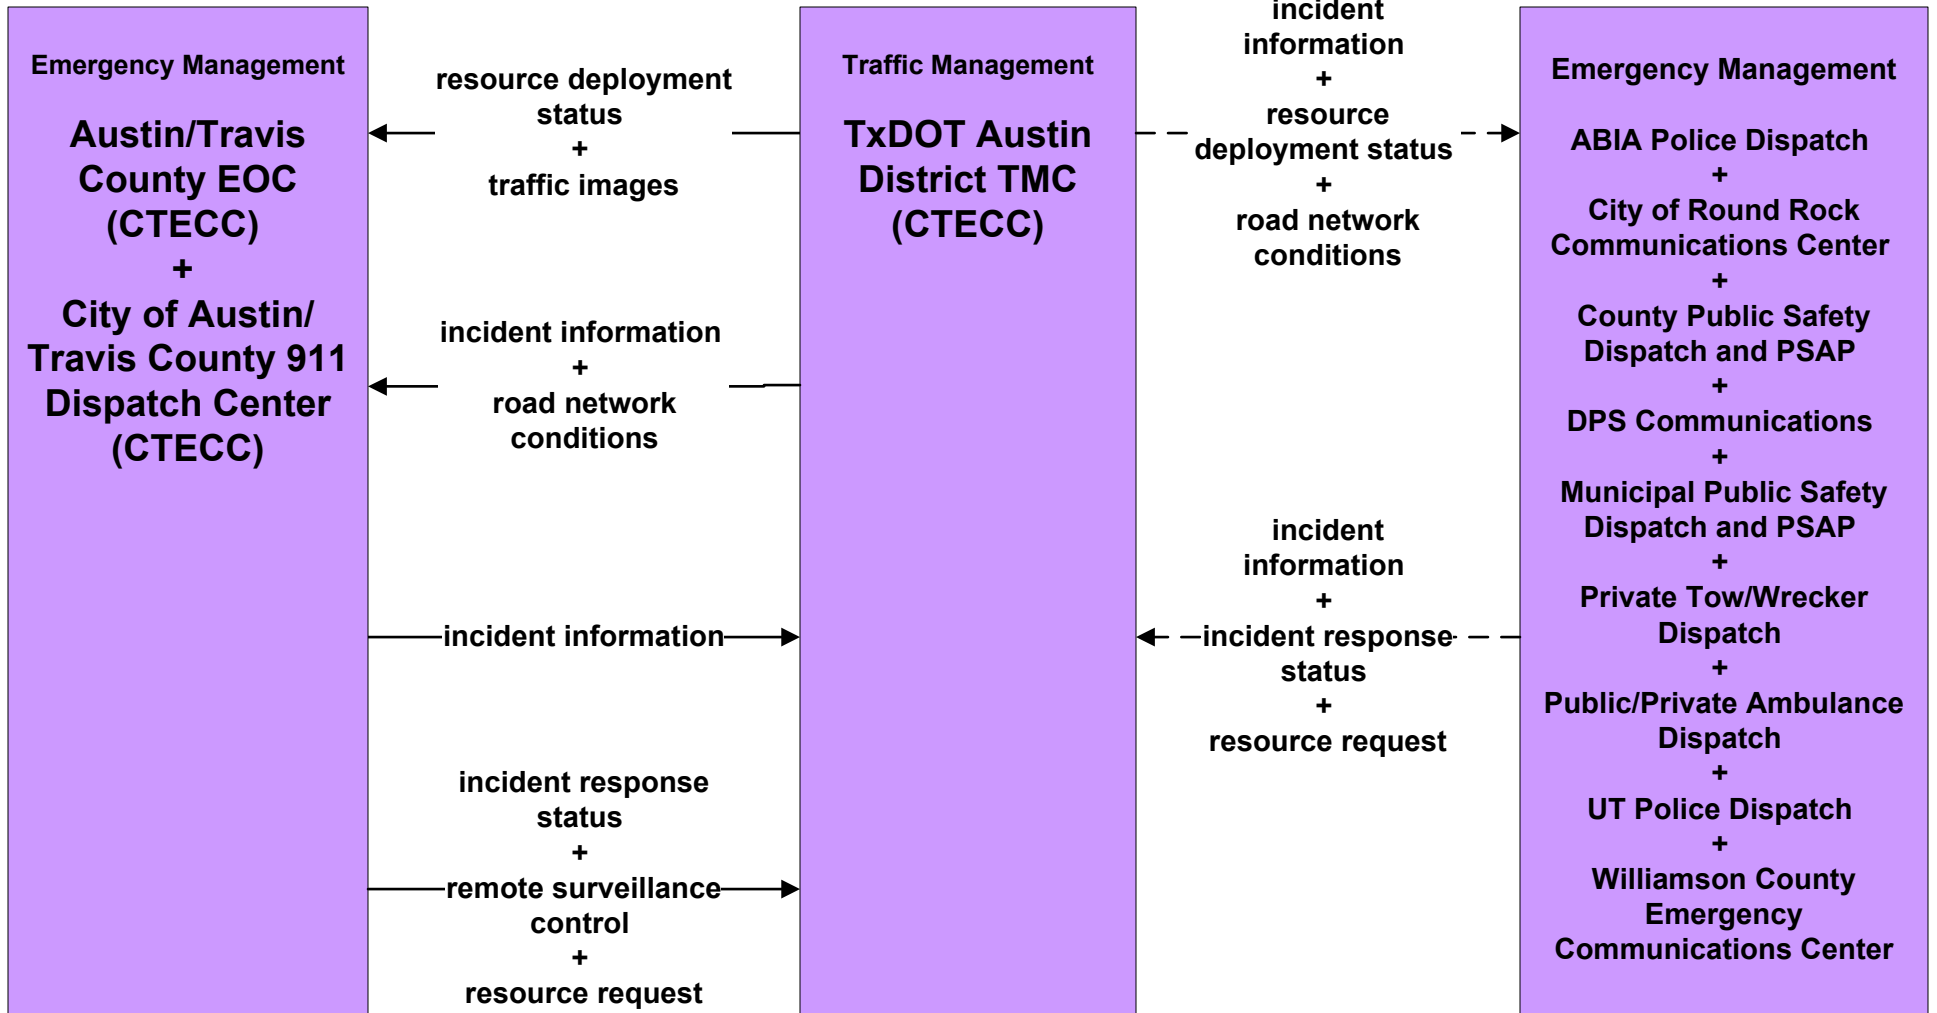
Emergency Management

Austin/Travis County EOC (CTECC)
+
City of Austin/ Travis County 911 Dispatch Center (CTECC)

resource deployment status
+
traffic images

incident information
+
road network conditions

incident information

incident response status
+
remote surveillance control
+
resource request

Traffic Management

TxDOT Austin District TMC (CTECC)

incident information
+
resource deployment status
+
road network conditions

incident information
+
incident response status
+
resource request

Emergency Management

ABIA Police Dispatch
+
City of Round Rock Communications Center
+
County Public Safety Dispatch and PSAP
+
DPS Communications
+
Municipal Public Safety Dispatch and PSAP
+
Private Tow/Wrecker Dispatch
+
Public/Private Ambulance Dispatch
+
UT Police Dispatch
+
Williamson County Emergency Communications Center